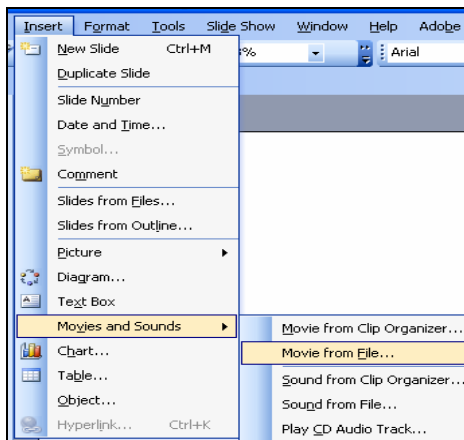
Insert Format Tools Slide Show Window Help Adobe

%

Arial

New Slide Ctrl+M
Duplicate Slide
Slide Number
Date and Time...
Symbol...
Comment
Slides from Files...
Slides from Outline...
Picture
Diagram...
Text Box
Movies and Sounds
Chart...
Table...
Object...
Hyperlink... Ctrl+K

Movie from Clip Organizer...
Movie from File...
Sound from Clip Organizer...
Sound from File...
Play CD Audio Track...